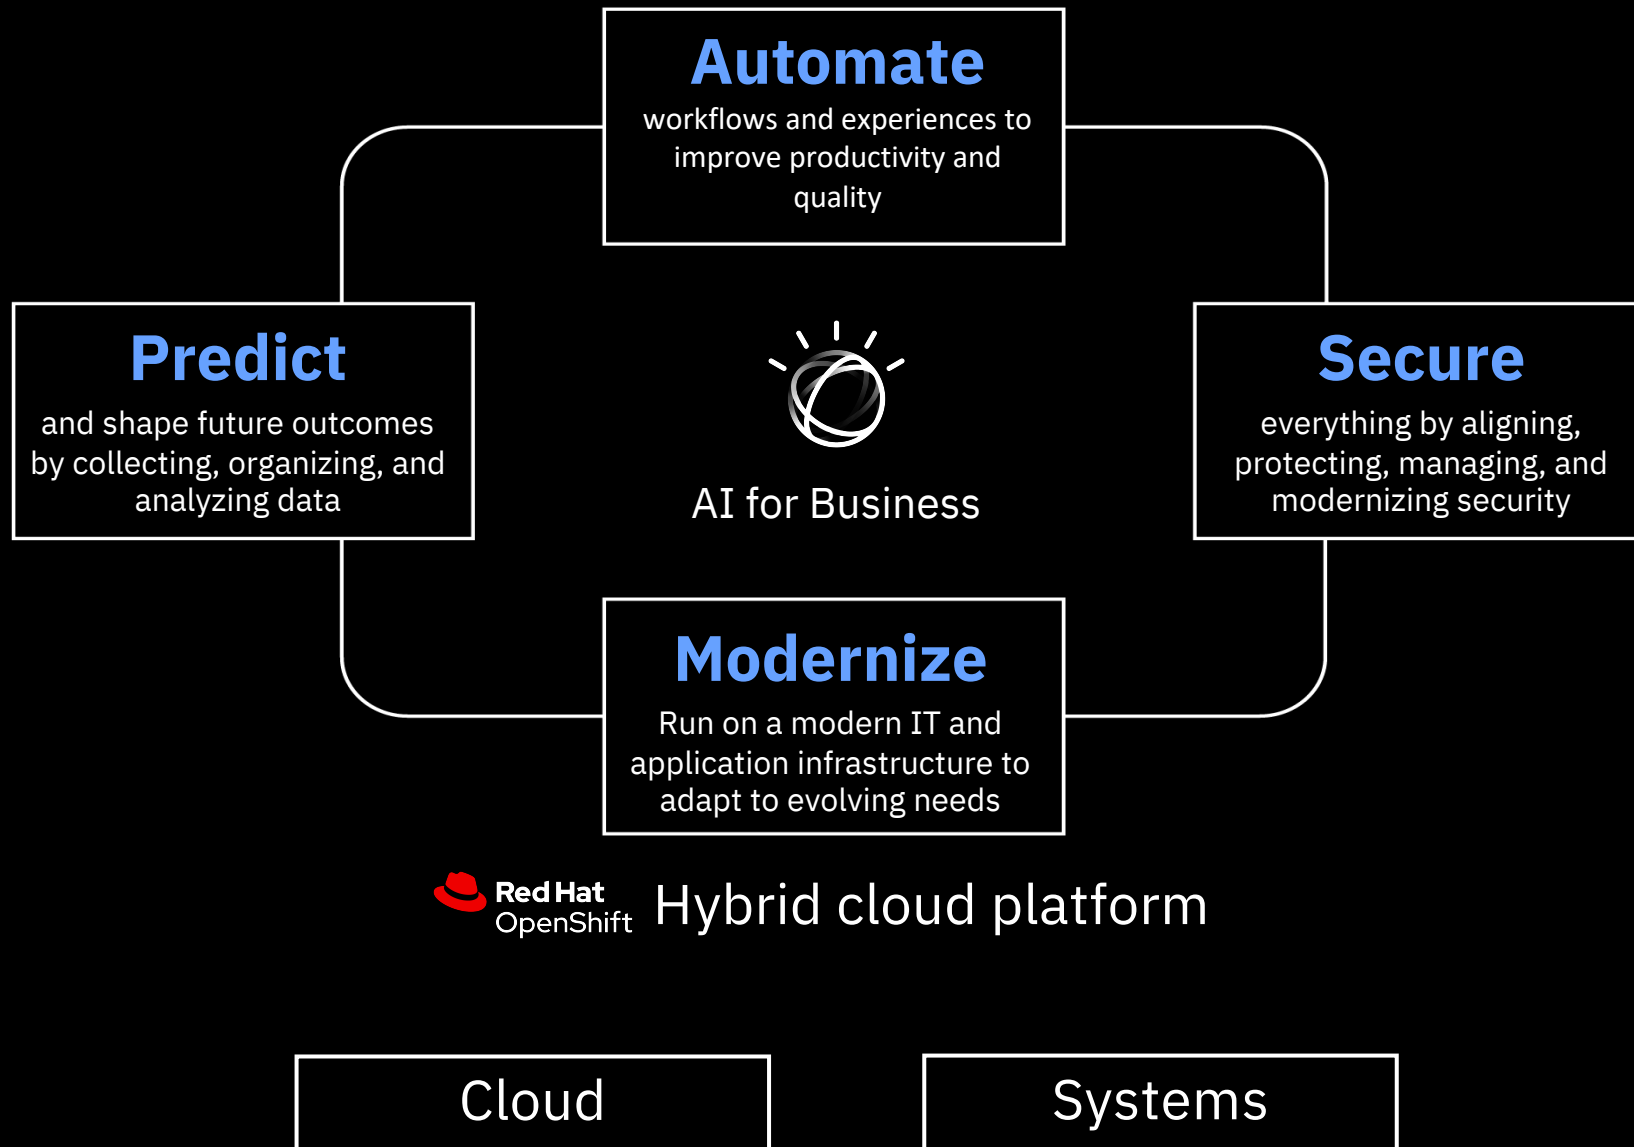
Automate
workflows and experiences to improve productivity and quality

Predict
and shape future outcomes by collecting, organizing, and analyzing data

AI for Business

Secure
everything by aligning, protecting, managing, and modernizing security

Modernize
Run on a modern IT and application infrastructure to adapt to evolving needs

Red Hat OpenShift Hybrid cloud platform

Cloud

Systems